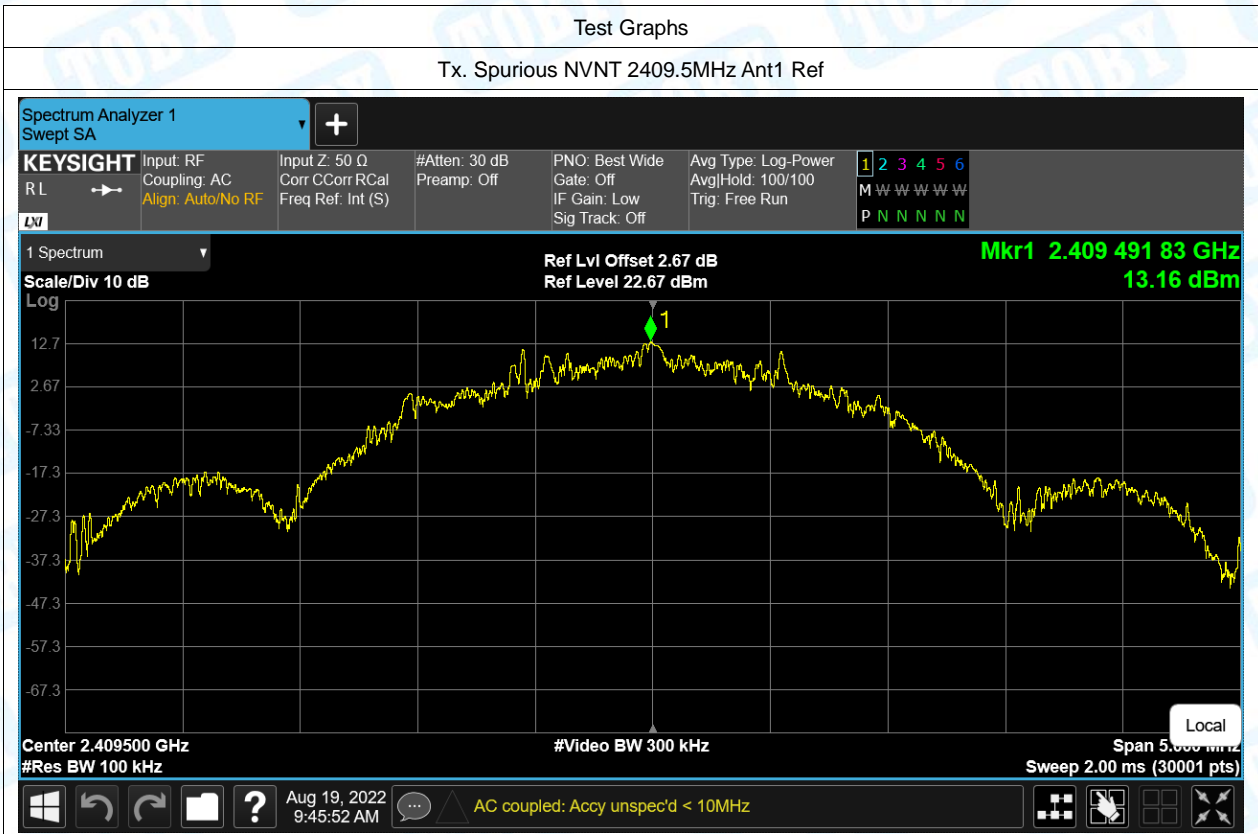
Test Graphs

Tx. Spurious NVNT 2409.5MHz Ant1 Ref

Spectrum Analyzer 1
Swept SA

KEYSIGHT
RL
LXI

Input: RF
Coupling: AC
Align: Auto/No RF

Input Z: 50 Ω
Corr CCorr RCal
Freq Ref: Int (S)

#Atten: 30 dB
Preamp: Off

PNO: Best Wide
Gate: Off
IF Gain: Low
Sig Track: Off

Avg Type: Log-Power
Avg|Hold: 100/100
Trig: Free Run

1 2 3 4 5 6
M W W W W W
P N N N N N

1 Spectrum
Scale/Div 10 dB
Log

Ref Lvl Offset 2.67 dB
Ref Level 22.67 dBm

Mkr1 2.409 491 83 GHz
13.16 dBm

12.7
2.67
-7.33
-17.3
-27.3
-37.3
-47.3
-57.3
-67.3

1

Local

Center 2.409500 GHz
#Res BW 100 kHz

#Video BW 300 kHz

Span 5.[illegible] MHz
Sweep 2.00 ms (30001 pts)

Aug 19, 2022
9:45:52 AM

AC coupled: Accy unspec'd < 10MHz